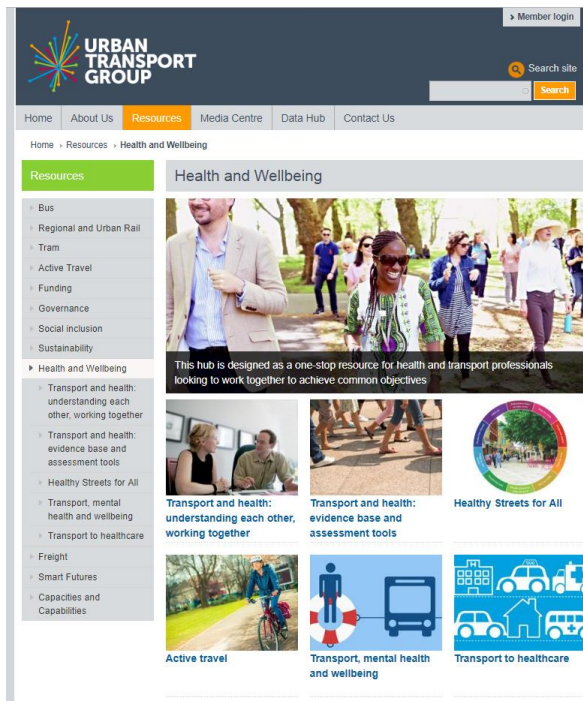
› Member login

URBAN TRANSPORT GROUP

Search site

Search

Home | About Us | Resources | Media Centre | Data Hub | Contact Us

Home › Resources › Health and Wellbeing

Resources

Bus
Regional and Urban Rail
Tram
Active Travel
Funding
Governance
Social inclusion
Sustainability
Health and Wellbeing
Transport and health: understanding each other, working together
Transport and health: evidence base and assessment tools
Healthy Streets for All
Transport, mental health and wellbeing
Transport to healthcare
Freight
Smart Futures
Capacities and Capabilities

Health and Wellbeing

This hub is designed as a one-stop resource for health and transport professionals looking to work together to achieve common objectives

Transport and health: understanding each other, working together

Transport and health: evidence base and assessment tools

Healthy Streets for All

Active travel

Transport, mental health and wellbeing

Transport to healthcare